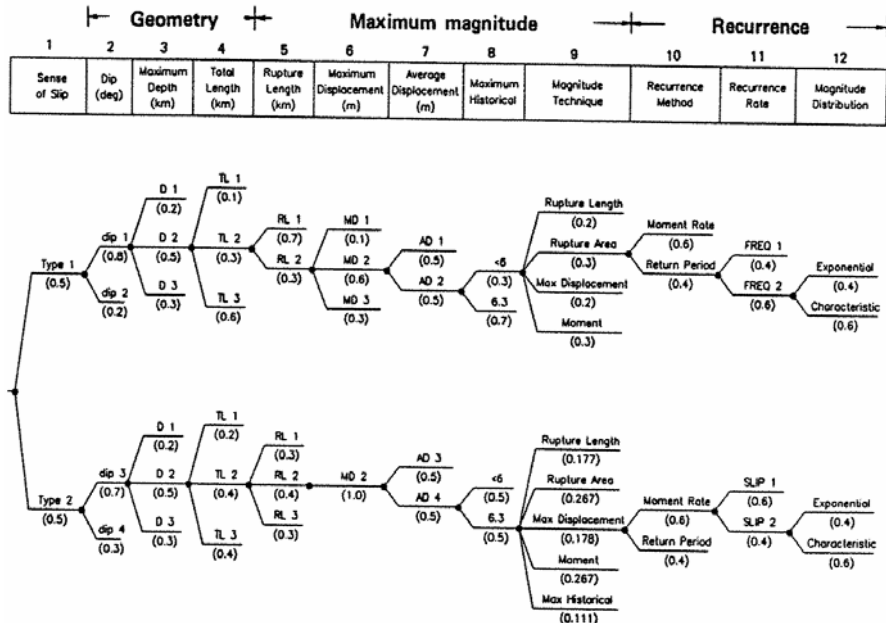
Geometry    Maximum magnitude    Recurrence

| 1 | 2 | 3 | 4 | 5 | 6 | 7 | 8 | 9 | 10 | 11 | 12 |
|---|---|---|---|---|---|---|---|---|---|---|---|
| Sense of Slip | Dip (deg) | Maximum Depth (km) | Total Length (km) | Rupture Length (km) | Maximum Displacement (m) | Average Displacement (m) | Maximum Historical | Magnitude Technique | Recurrence Method | Recurrence Rate | Magnitude Distribution |

Type 1 (0.5)
dip 1 (0.8)
dip 2 (0.2)
D 1 (0.2)
D 2 (0.5)
D 3 (0.3)
TL 1 (0.1)
TL 2 (0.3)
TL 3 (0.6)
RL 1 (0.7)
RL 2 (0.3)
MD 1 (0.1)
MD 2 (0.6)
MD 3 (0.3)
AD 1 (0.5)
AD 2 (0.5)
<6 (0.3)
6.3 (0.7)
Rupture Length (0.2)
Rupture Area (0.3)
Max Displacement (0.2)
Moment (0.3)
Moment Rate (0.6)
Return Period (0.4)
FREQ 1 (0.4)
FREQ 2 (0.6)
Exponential (0.4)
Characteristic (0.6)

Type 2 (0.5)
dip 3 (0.7)
dip 4 (0.3)
D 1 (0.2)
D 2 (0.5)
D 3 (0.3)
TL 1 (0.2)
TL 2 (0.4)
TL 3 (0.4)
RL 1 (0.3)
RL 2 (0.4)
RL 3 (0.3)
MD 2 (1.0)
AD 3 (0.5)
AD 4 (0.5)
<6 (0.5)
6.3 (0.5)
Rupture Length (0.177)
Rupture Area (0.267)
Max Displacement (0.178)
Moment (0.267)
Max Historical (0.111)
Moment Rate (0.6)
Return Period (0.4)
SLIP 1 (0.6)
SLIP 2 (0.4)
Exponential (0.4)
Characteristic (0.6)